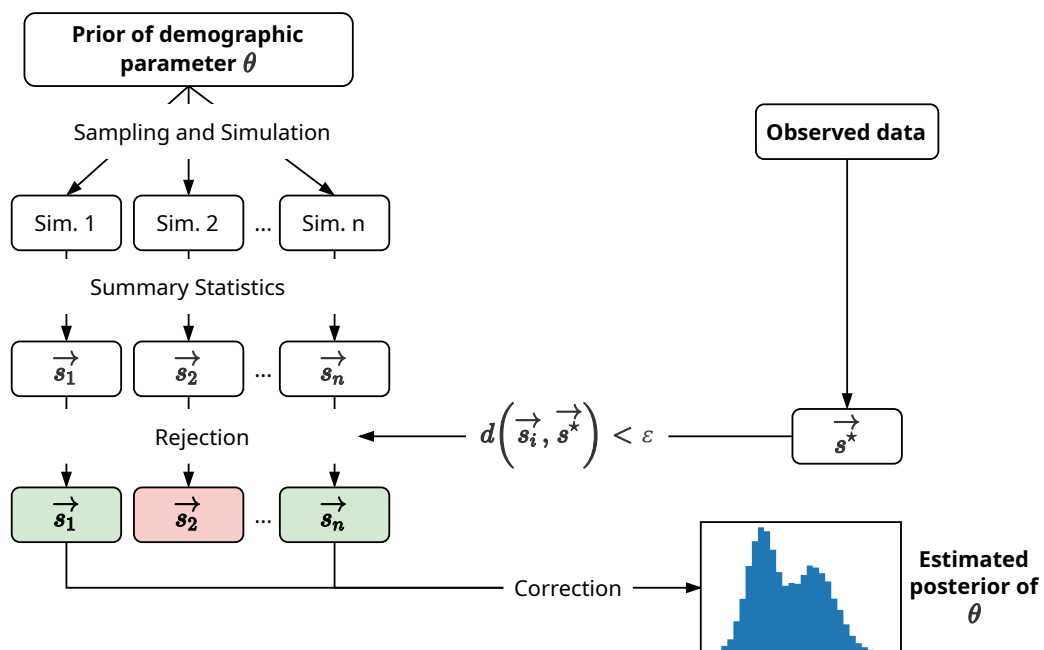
Prior of demographic parameter $\theta$

Sampling and Simulation

Sim. 1

Sim. 2

...

Sim. n

Summary Statistics

$\overrightarrow{s_1}$

$\overrightarrow{s_2}$

...

$\overrightarrow{s_n}$

Observed data

Rejection

$d\left(\overrightarrow{s_i}, \overrightarrow{s^\star}\right) < \varepsilon$

$\overrightarrow{s^\star}$

$\overrightarrow{s_1}$

$\overrightarrow{s_2}$

...

$\overrightarrow{s_n}$

Correction

Estimated posterior of $\theta$